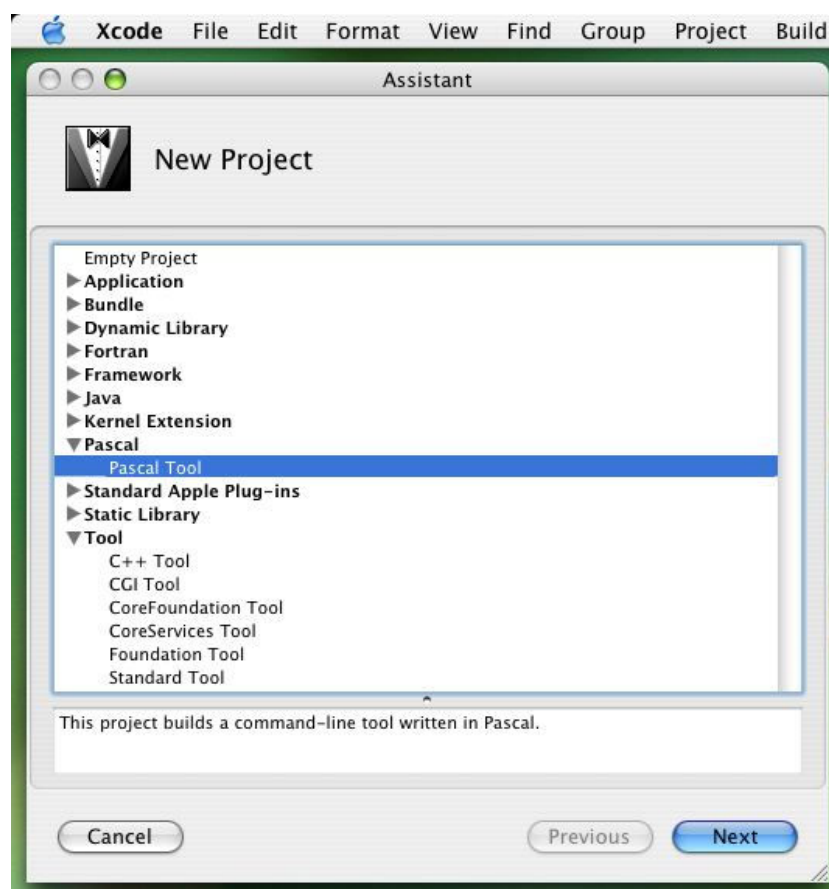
Xcode File Edit Format View Find Group Project Build

Assistant

New Project

Empty Project
Application
Bundle
Dynamic Library
Fortran
Framework
Java
Kernel Extension
Pascal
Pascal Tool
Standard Apple Plug-ins
Static Library
Tool
C++ Tool
CGI Tool
CoreFoundation Tool
CoreServices Tool
Foundation Tool
Standard Tool

This project builds a command-line tool written in Pascal.

Cancel

Previous

Next